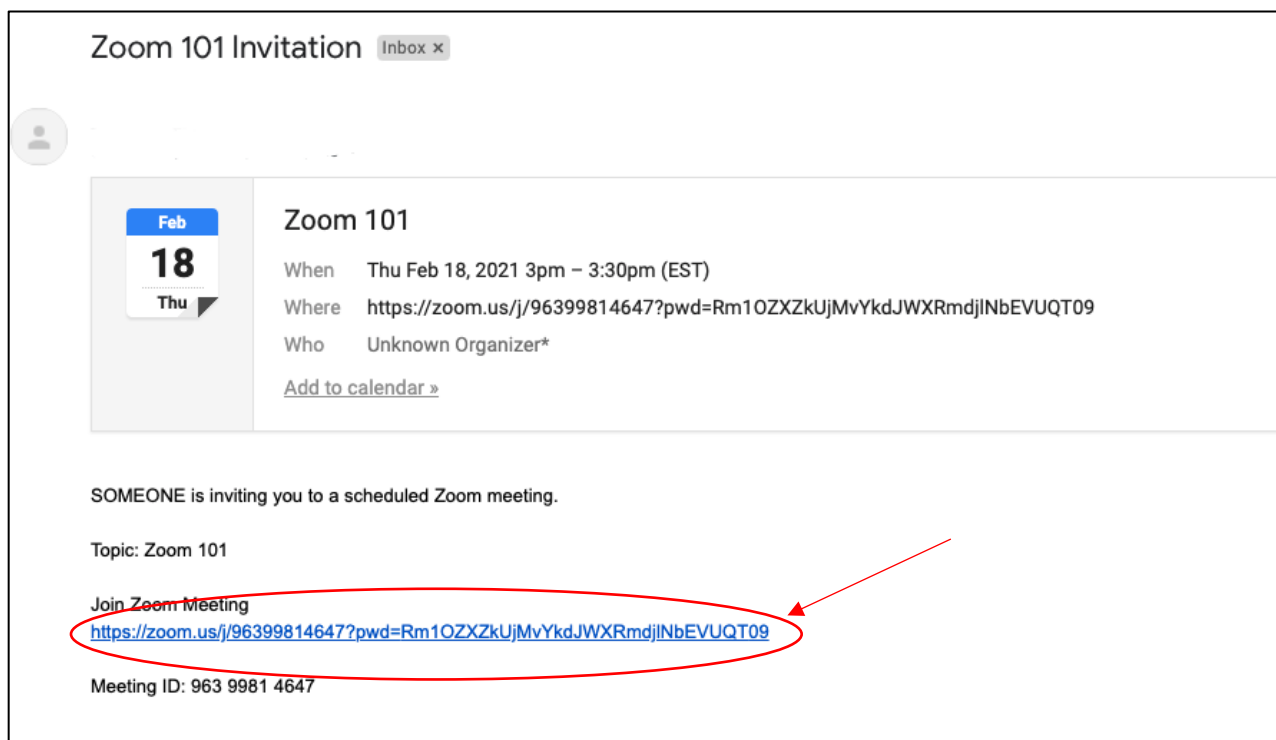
Zoom 101 Invitation Inbox ×

Feb
18
Thu

Zoom 101

When Thu Feb 18, 2021 3pm – 3:30pm (EST)
Where https://zoom.us/j/96399814647?pwd=Rm1OZXZkUjMvYkdJWXRmdjlNbEVUQT09
Who Unknown Organizer*
Add to calendar »

SOMEONE is inviting you to a scheduled Zoom meeting.

Topic: Zoom 101

Join Zoom Meeting
https://zoom.us/j/96399814647?pwd=Rm1OZXZkUjMvYkdJWXRmdjlNbEVUQT09

Meeting ID: 963 9981 4647